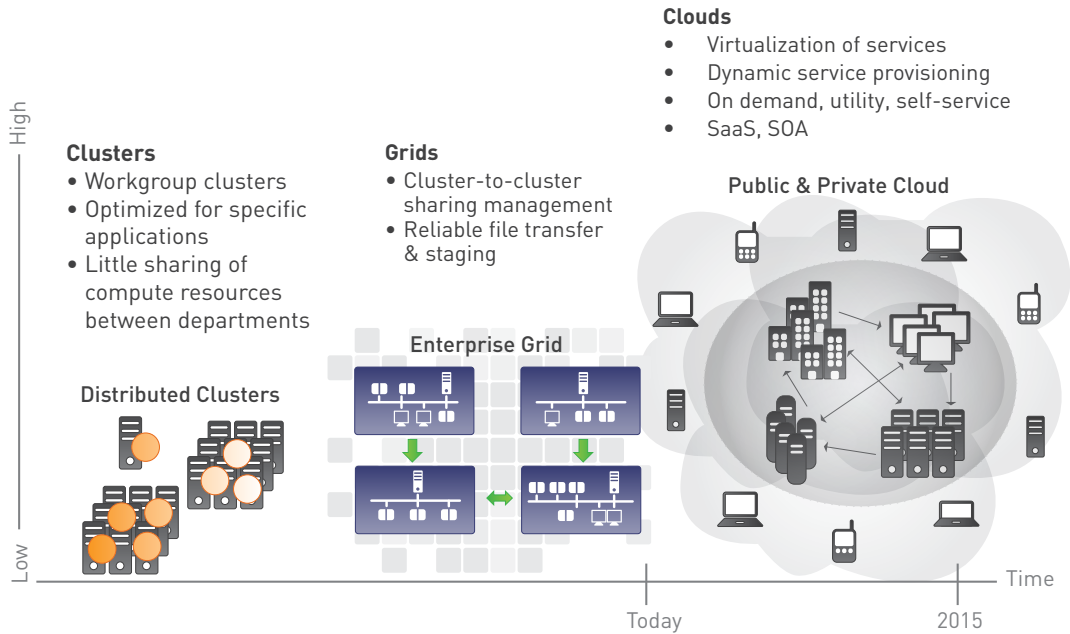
Clouds
- Virtualization of services
- Dynamic service provisioning
- On demand, utility, self-service
- SaaS, SOA

High

Clusters
- Workgroup clusters
- Optimized for specific applications
- Little sharing of compute resources between departments

Grids
- Cluster-to-cluster sharing management
- Reliable file transfer & staging

Public & Private Cloud

Enterprise Grid

Distributed Clusters

Low

Time

Today

2015